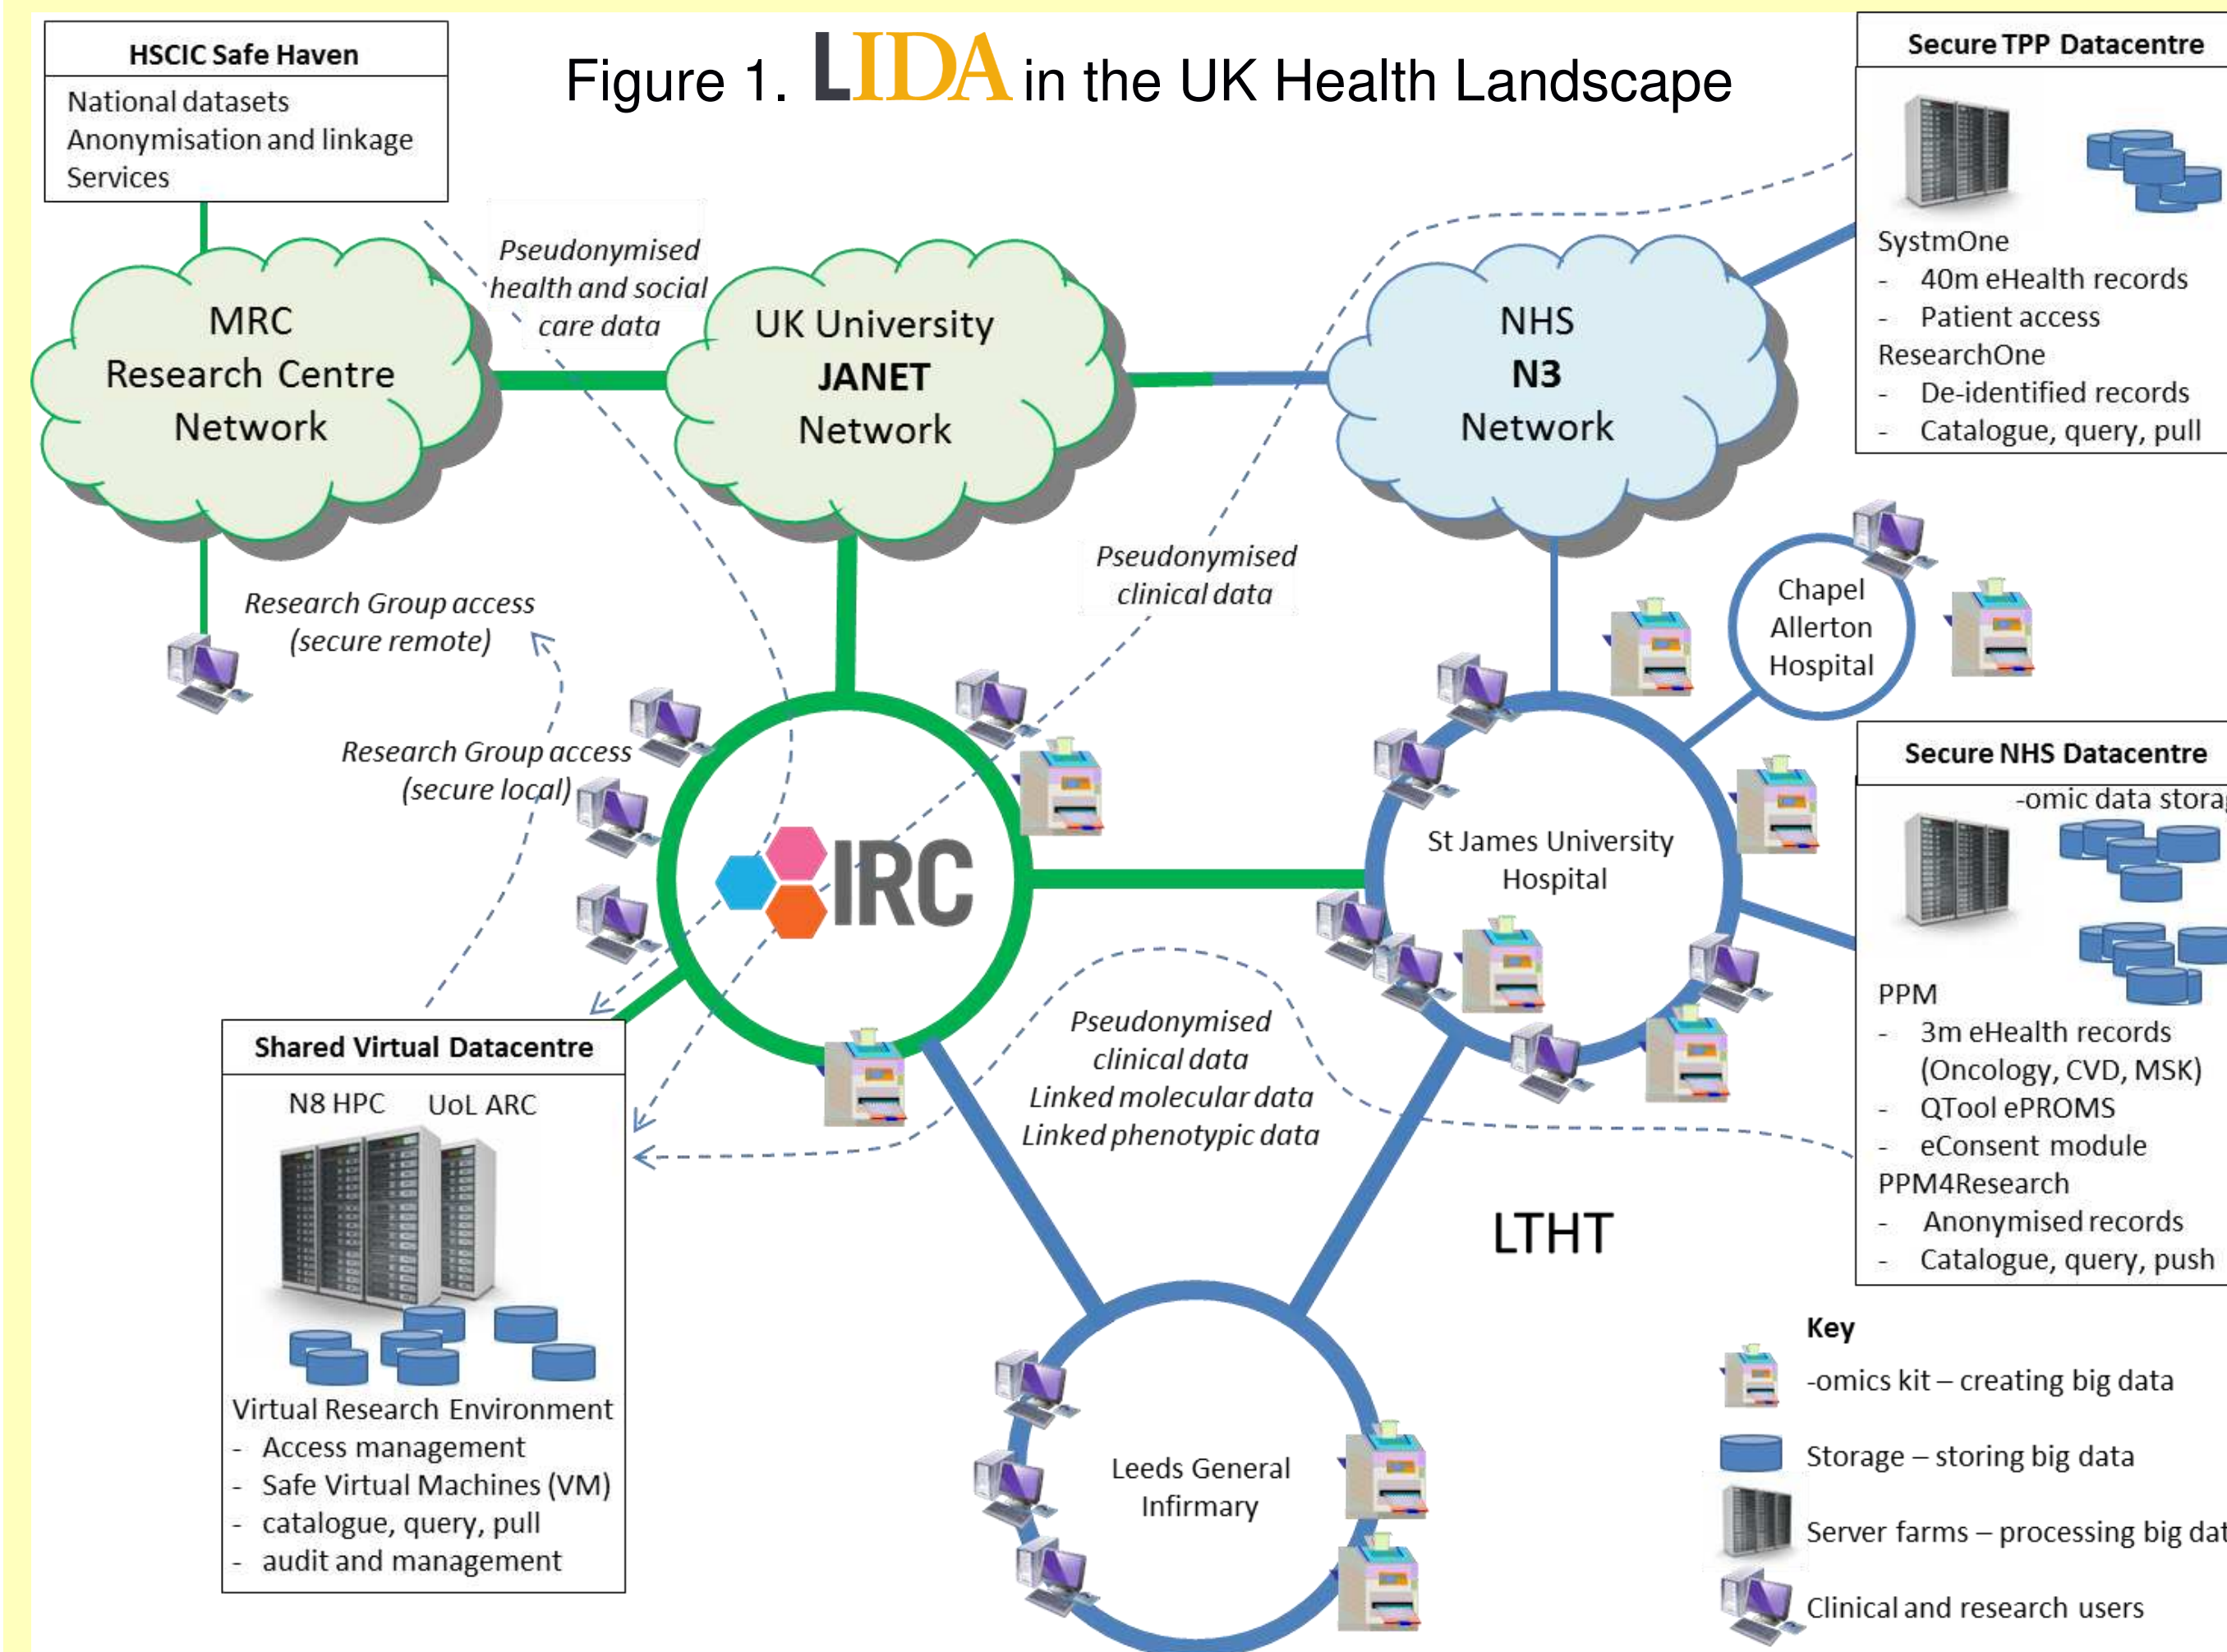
Figure 1. LIDA in the UK Health Landscape

HSCIC Safe Haven
National datasets
Anonymisation and linkage
Services

Secure TPP Datacentre
SystmOne
- 40m eHealth records
- Patient access
ResearchOne
- De-identified records
- Catalogue, query, pull

MRC
Research Centre
Network

Pseudonymised health and social care data

UK University
JANET
Network

NHS
N3
Network

Pseudonymised clinical data

Research Group access (secure remote)

Research Group access (secure local)

Chapel Allerton Hospital

Secure NHS Datacentre
-omic data storag
PPM
- 3m eHealth records (Oncology, CVD, MSK)
- QTool ePROMS
- eConsent module
PPM4Research
- Anonymised records
- Catalogue, query, push

IRC

St James University Hospital

Pseudonymised clinical data
Linked molecular data
Linked phenotypic data

Shared Virtual Datacentre
N8 HPC UoL ARC
Virtual Research Environment
- Access management
- Safe Virtual Machines (VM)
- catalogue, query, pull
- audit and management

LTHT

Leeds General Infirmary

Key
-omics kit – creating big data
Storage – storing big data
Server farms – processing big dat
Clinical and research users